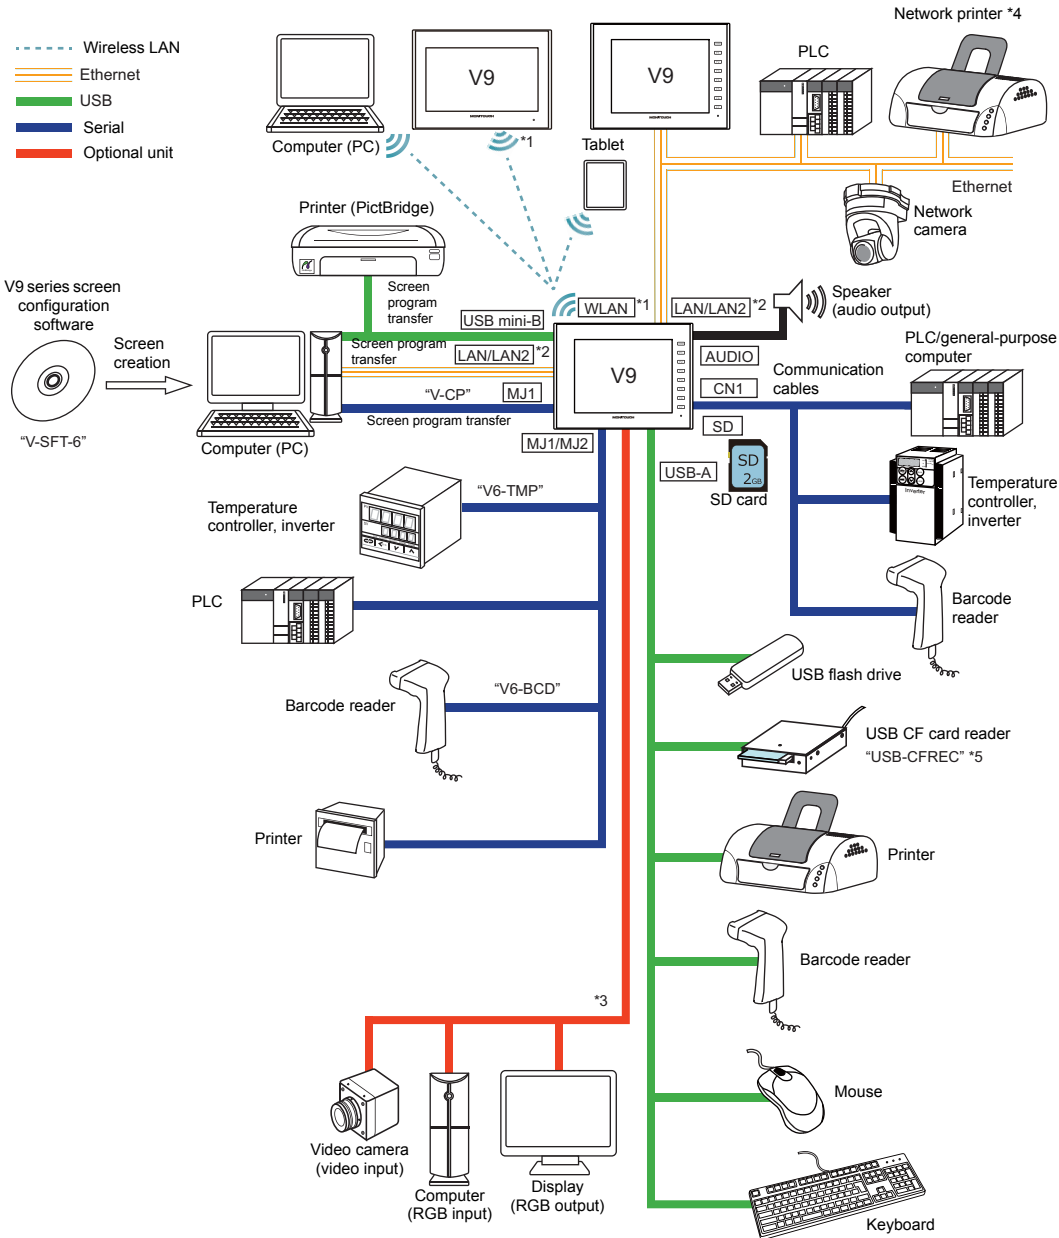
Wireless LAN
Ethernet
USB
Serial
Optional unit

V9
V9
Network printer *4
PLC
Computer (PC)
*1
Tablet
Ethernet
Network camera
Printer (PictBridge)
V9 series screen configuration software
Screen program transfer
WLAN *1
LAN/LAN2 *2
Speaker (audio output)
USB mini-B
Screen creation
Screen program transfer
LAN/LAN2 *2
V9
AUDIO
PLC/general-purpose computer
Communication cables
CN1
"V-CP"
MJ1
Screen program transfer
“V-SFT-6”
Computer (PC)
MJ1/MJ2
SD
SD 2GB
USB-A
SD card
Temperature controller, inverter
"V6-TMP"
Temperature controller, inverter
PLC
Barcode reader
USB flash drive
Barcode reader
"V6-BCD"
USB CF card reader
"USB-CFREC" *5
Printer
Printer
Barcode reader
*3
Mouse
Video camera (video input)
Computer (RGB input)
Display (RGB output)
Keyboard